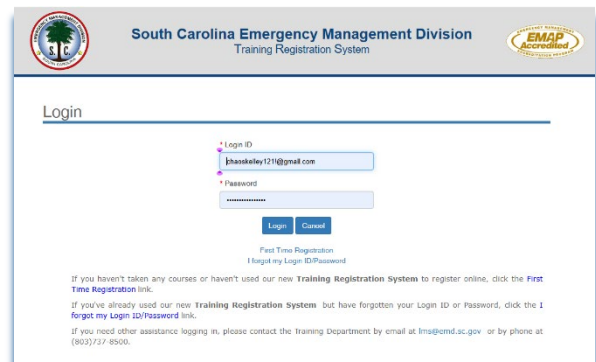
EMERGENCY MANAGEMENT DIVISION S.C. SOUTH CAROLINA

South Carolina Emergency Management Division
Training Registration System

EMAP Accredited EMERGENCY MANAGEMENT ACCREDITATION PROGRAM

Login

* Login ID
chaoskelley121l@gmail.com

* Password
••••••••••••••••

Login Cancel

First Time Registration
I forgot my Login ID/Password

If you haven't taken any courses or haven't used our new Training Registration System to register online, click the First Time Registration link.

If you've already used our new Training Registration System but have forgotten your Login ID or Password, click the I forgot my Login ID/Password link.

If you need other assistance logging in, please contact the Training Department by email at lms@emd.sc.gov or by phone at (803)737-8500.